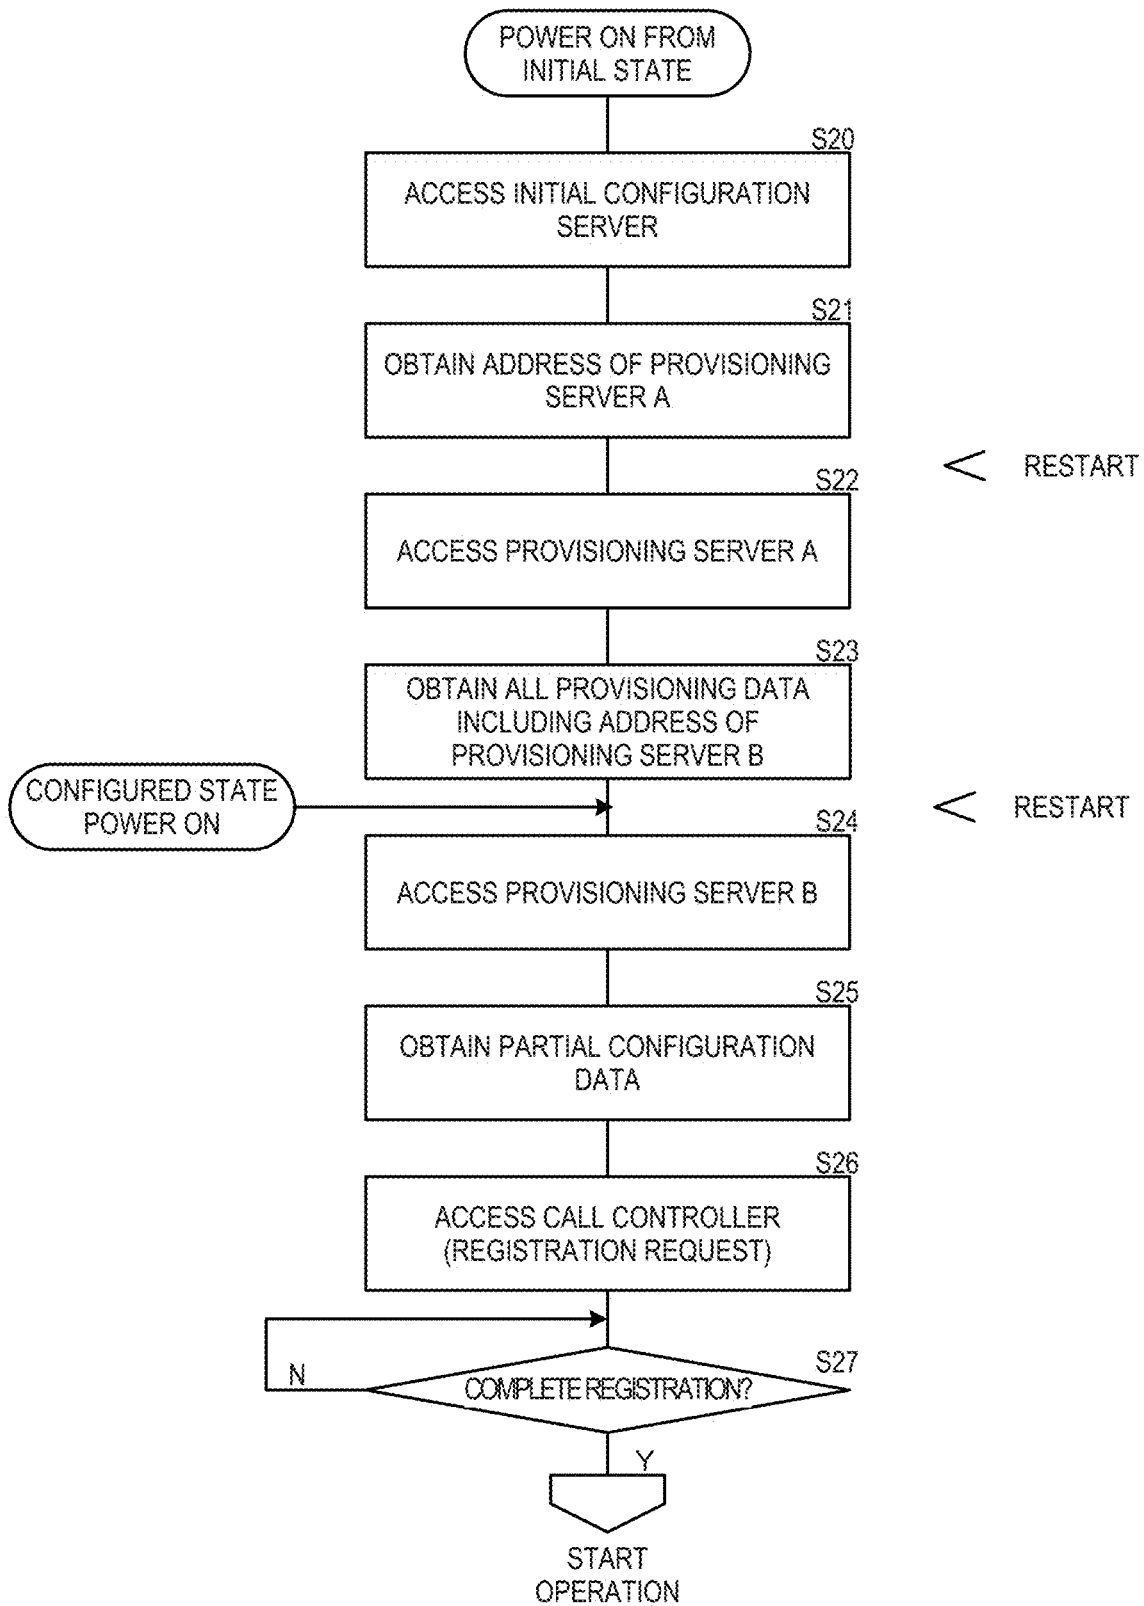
POWER ON FROM INITIAL STATE

S20
ACCESS INITIAL CONFIGURATION SERVER

S21
OBTAIN ADDRESS OF PROVISIONING SERVER A

RESTART

S22
ACCESS PROVISIONING SERVER A

S23
OBTAIN ALL PROVISIONING DATA INCLUDING ADDRESS OF PROVISIONING SERVER B

CONFIGURED STATE POWER ON

RESTART

S24
ACCESS PROVISIONING SERVER B

S25
OBTAIN PARTIAL CONFIGURATION DATA

S26
ACCESS CALL CONTROLLER (REGISTRATION REQUEST)

N

S27
COMPLETE REGISTRATION?

Y

START OPERATION